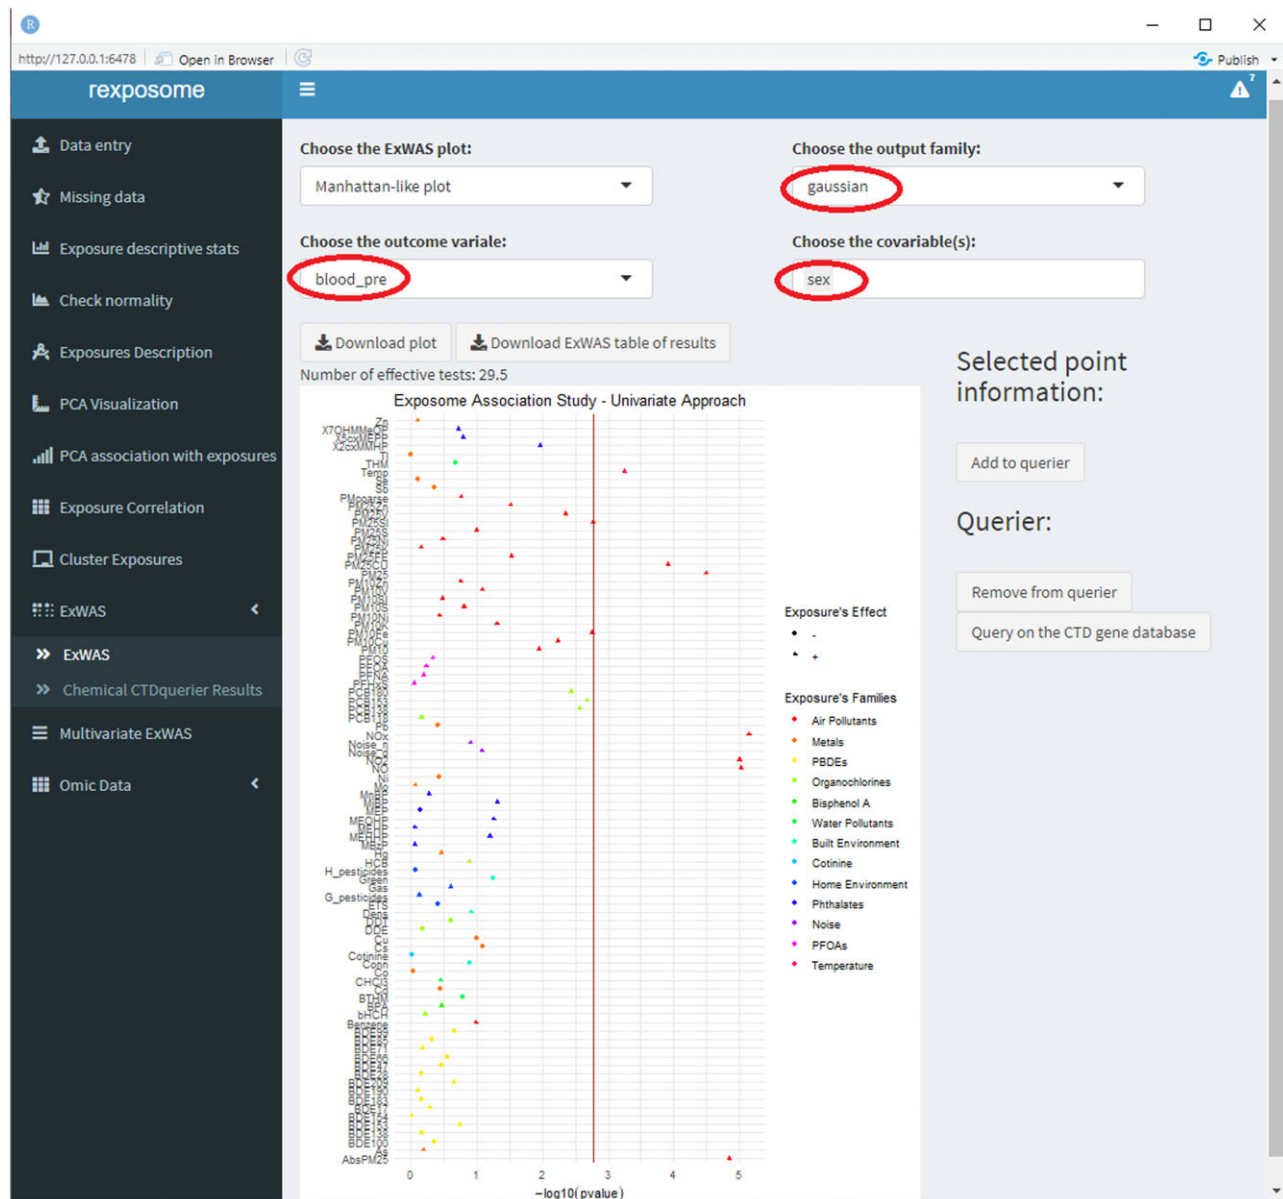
http://127.0.0.1:6478 Open in Browser Publish

rexposome

Data entry
Missing data
Exposure descriptive stats
Check normality
Exposures Description
PCA Visualization
PCA association with exposures
Exposure Correlation
Cluster Exposures
ExWAS
ExWAS
Chemical CTDquerier Results
Multivariate ExWAS
Omic Data

Choose the ExWAS plot:
Manhattan-like plot

Choose the output family:
gaussian

Choose the outcome variale:
blood_pre

Choose the covariable(s):
sex

Download plot
Download ExWAS table of results

Number of effective tests: 29.5

Exposome Association Study - Univariate Approach

Zn
X7OHMMeOP
X5cxMEPP
X2cxMMHP
Tl
THM
Temp
Sn
Se
PMcoarse
PM25U
PM25Sl
PM25S
PM25Ni
PM25K
PM25Fe
PM25Cu
PM25
PM10V
PM10Si
PM10S
PM10Ni
PM10K
PM10Fe
PM10Cu
PM10
PFOS
PFOA
PFNA
PFHxS
PCB180
PCB153
PCB138
PCB118
Pb
NOx
Noise_n
Noise_d
NO2
NO
Ni
Mo
Mn
MiBP
MEP
MEOHP
MEHP
MECPP
MBzP
Hg
HCB
H_pesticides
Green
Gas
G_pesticides
ETS
Dens
DDT
DDE
Cu
Cs
Cotinine
Conn
Co
CHCl3
Cd
BTHM
BPA
bHCH
Benzene
BDE99
BDE85
BDE71
BDE66
BDE47
BDE28
BDE209
BDE190
BDE183
BDE17
BDE154
BDE153
BDE138
BDE100
As
AbsPM25

0 1 2 3 4 5
−log10(pvalue)

Exposure's Effect
-
+

Exposure's Families
Air Pollutants
Metals
PBDEs
Organochlorines
Bisphenol A
Water Pollutants
Built Environment
Cotinine
Home Environment
Phthalates
Noise
PFOAs
Temperature

Selected point information:

Add to querier

Querier:

Remove from querier
Query on the CTD gene database